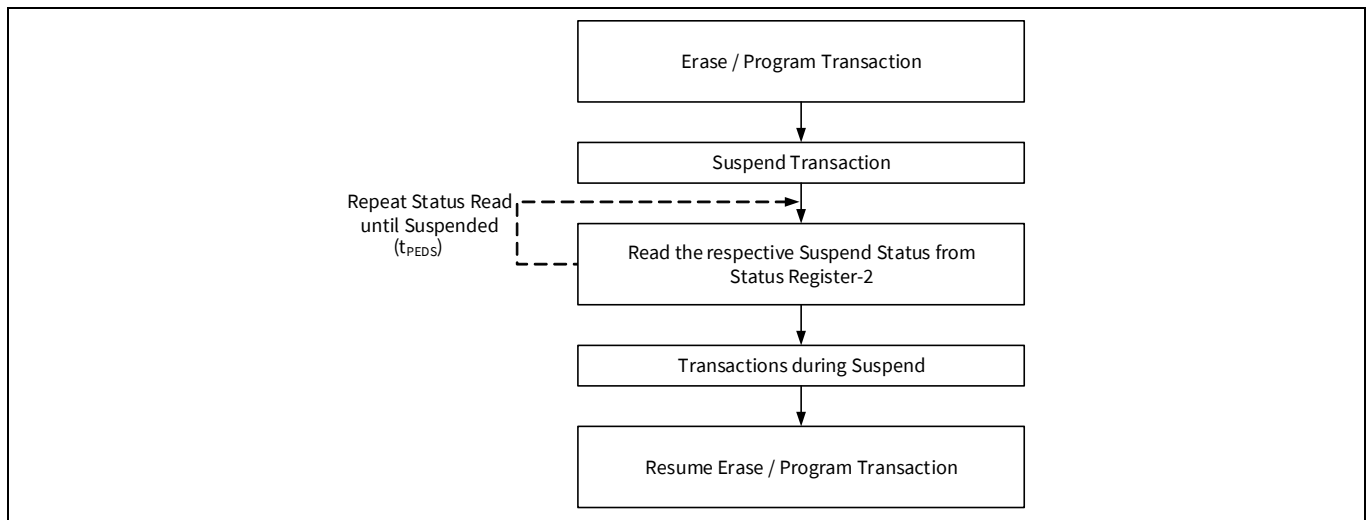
Erase / Program Transaction

Suspend Transaction

Repeat Status Read until Suspended ($t_{PEDS}$)

Read the respective Suspend Status from Status Register-2

Transactions during Suspend

Resume Erase / Program Transaction